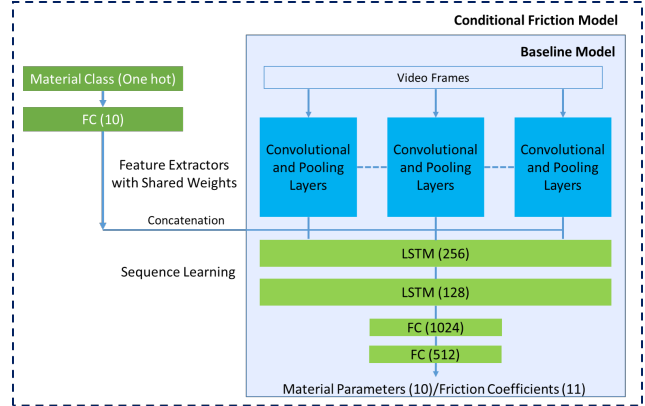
Conditional Friction Model

Baseline Model

Material Class (One hot)

FC (10)

Video Frames

Convolutional and Pooling Layers

Convolutional and Pooling Layers

Convolutional and Pooling Layers

Feature Extractors with Shared Weights

Concatenation

Sequence Learning

LSTM (256)

LSTM (128)

FC (1024)

FC (512)

Material Parameters (10)/Friction Coefficients (11)